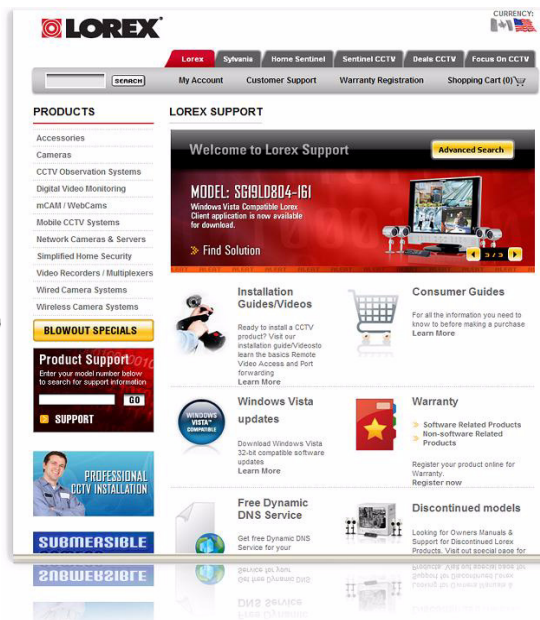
LOREX

CURRENCY:

Lorex | Sylvania | Home Sentinel | Sentinel CCTV | Deals CCTV | Focus On CCTV

SEARCH | My Account | Customer Support | Warranty Registration | Shopping Cart (0)

PRODUCTS

Accessories
Cameras
CCTV Observation Systems
Digital Video Monitoring
mCAM / WebCams
Mobile CCTV Systems
Network Cameras & Servers
Simplified Home Security
Video Recorders / Multiplexers
Wired Camera Systems
Wireless Camera Systems

BLOWOUT SPECIALS

Product Support
Enter your model number below to search for support information.
GO
SUPPORT

PROFESSIONAL CCTV INSTALLATION

SUBMERSIBLE

LOREX SUPPORT

Welcome to Lorex Support
Advanced Search

MODEL: SG19LD804-161
Windows Vista Compatible Lorex Client application is now available for download.
Find Solution

2 / 3

Installation Guides/Videos
Ready to install a CCTV product? Visit our installation guide/Videosto learn the basics Remote Video Access and Port forwarding
Learn More

Consumer Guides
For all the information you need to know to before making a purchase
Learn More

Windows Vista updates
WINDOWS VISTA COMPATIBLE
Download Windows Vista 32-bit compatible software updates
Learn More

Warranty
Software Related Products
Non-software Related Products
Register your product online for Warranty.
Register now

Free Dynamic DNS Service
Get free Dynamic DNS Service for your

Discontinued models
Looking for Owners Manuals & Support for Discontinued Lorex Products. Visit out special page for